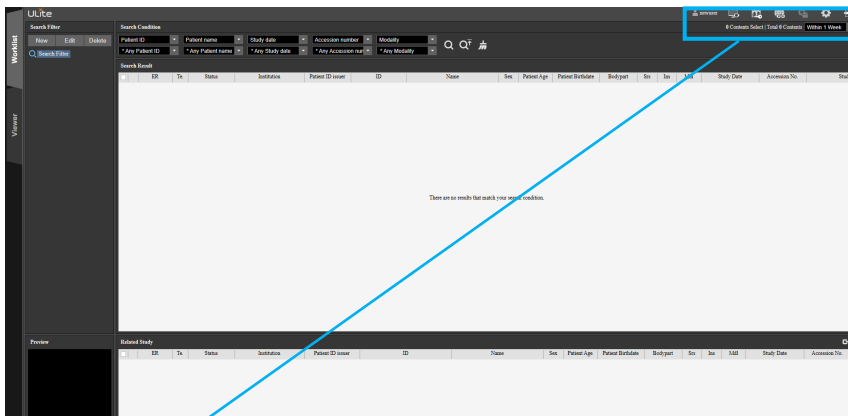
ULite

Search Filter
New Edit Delete
Search Filter

Worklist
Viewer

Search Condition
Patient ID
Patient name
Study date
Accession number
Modality
* Any Patient ID
* Any Patient name
* Any Study date
* Any Accession num
* Any Modality

0 Contents Select | Total 0 Contents Within 1 Week

Search Result

| | ER | Te. | Status | Institution | Patient ID issuer | ID | Name | Sex | Patient Age | Patient Birthdate | Bodypart | Ses | Ins | Mdl | Study Date | Accession No. | Stu |
|---|---|---|---|---|---|---|---|---|---|---|---|---|---|---|---|---|---|

There are no results that match your search condition.

Preview

Related Study

| | ER | Te. | Status | Institution | Patient ID issuer | ID | Name | Sex | Patient Age | Patient Birthdate | Bodypart | Srs | Ins | Mdl | Study Date | Accession No. |
|---|---|---|---|---|---|---|---|---|---|---|---|---|---|---|---|---|